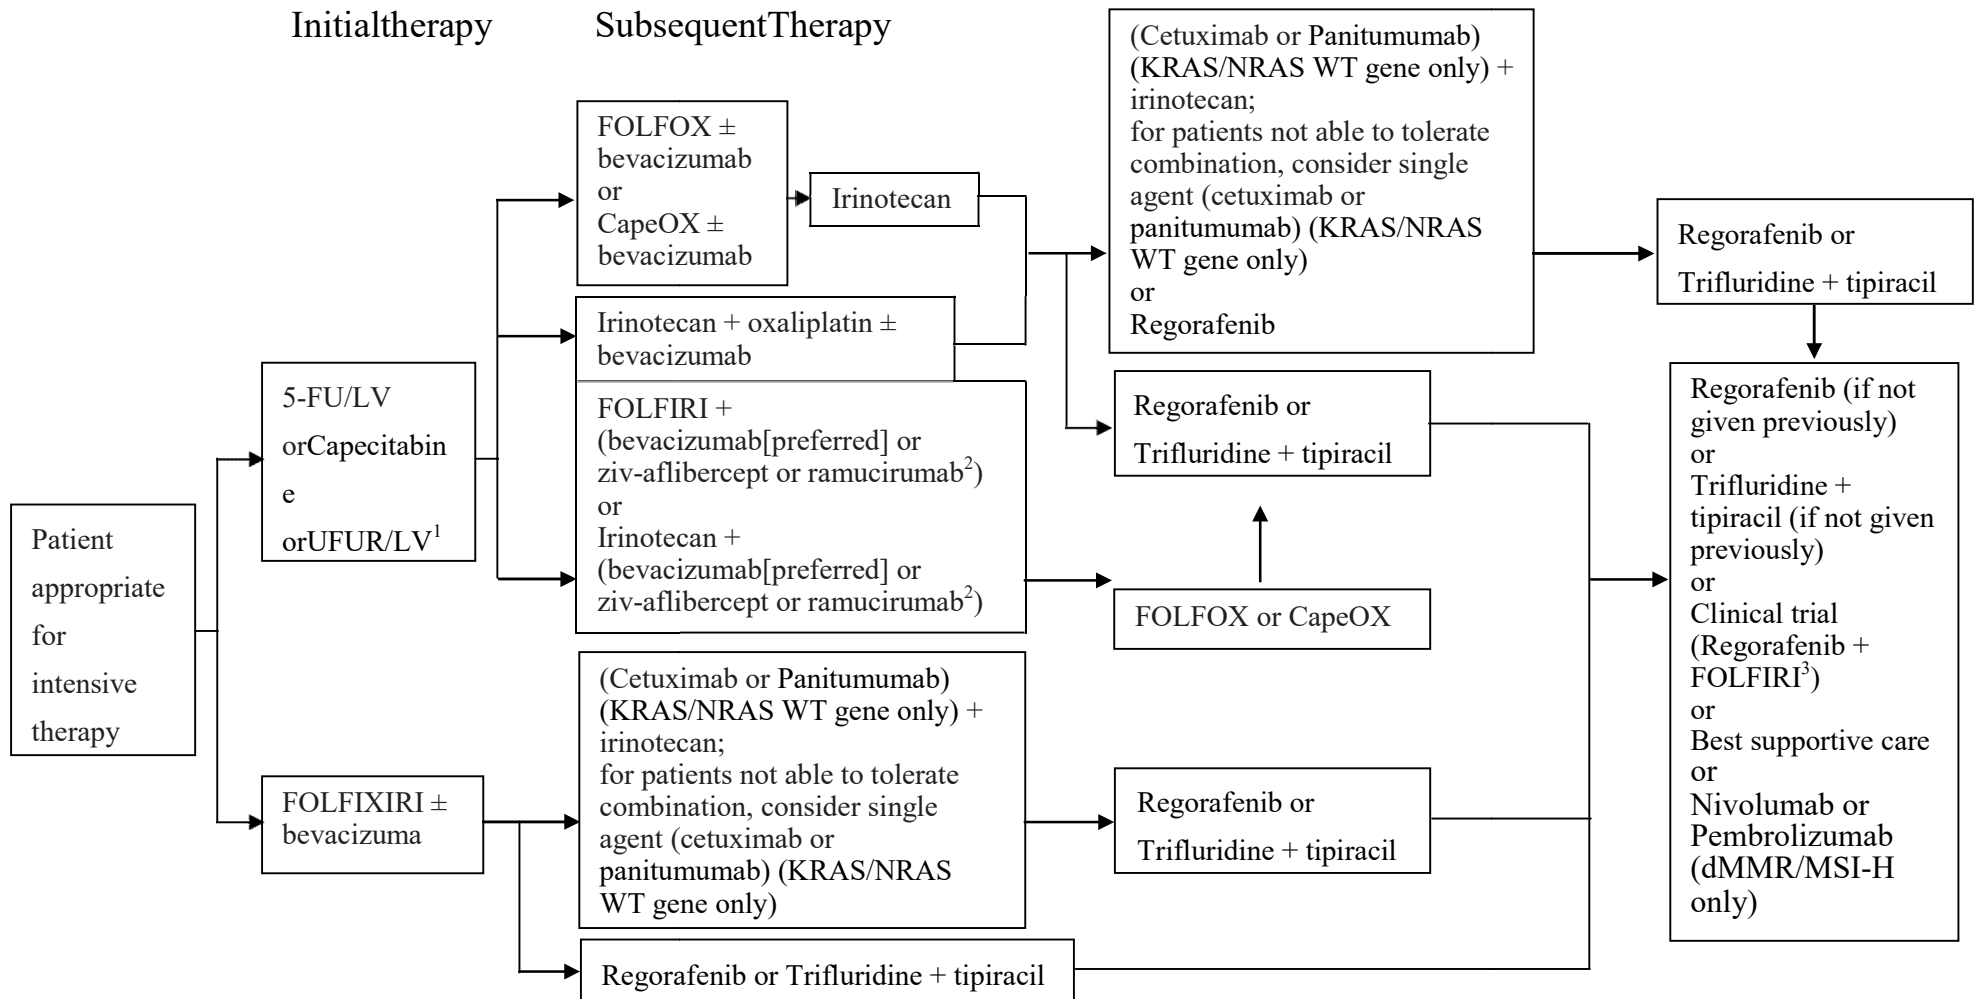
Initialtherapy

SubsequentTherapy

(Cetuximab or Panitumumab) (KRAS/NRAS WT gene only) + irinotecan;
for patients not able to tolerate combination, consider single agent (cetuximab or panitumumab) (KRAS/NRAS WT gene only)
or
Regorafenib

FOLFOX ± bevacizumab
or
CapeOX ± bevacizumab

Irinotecan

Regorafenib or
Trifluridine + tipiracil

Irinotecan + oxaliplatin ± bevacizumab

5-FU/LV
orCapecitabin
e
orUFUR/LV$^1$

FOLFIRI + (bevacizumab[preferred] or ziv-aflibercept or ramucirumab$^2$)
or
Irinotecan + (bevacizumab[preferred] or ziv-aflibercept or ramucirumab$^2$)

Regorafenib or
Trifluridine + tipiracil

Regorafenib (if not given previously)
or
Trifluridine + tipiracil (if not given previously)
or
Clinical trial (Regorafenib + FOLFIRI$^3$)
or
Best supportive care
or
Nivolumab or Pembrolizumab (dMMR/MSI-H only)

Patient appropriate for intensive therapy

FOLFOX or CapeOX

(Cetuximab or Panitumumab) (KRAS/NRAS WT gene only) + irinotecan;
for patients not able to tolerate combination, consider single agent (cetuximab or panitumumab) (KRAS/NRAS WT gene only)

FOLFIXIRI ± bevacizuma

Regorafenib or
Trifluridine + tipiracil

Regorafenib or Trifluridine + tipiracil